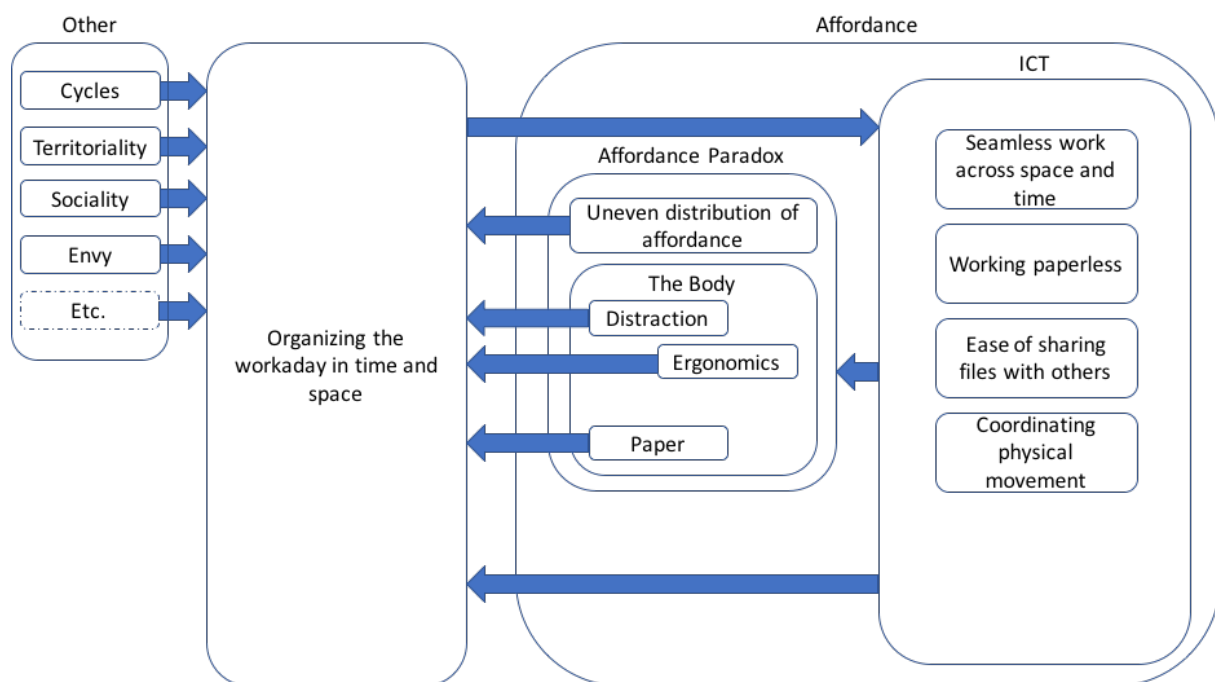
Other

Cycles

Territoriality

Sociality

Envy

Etc.

Organizing the workaday in time and space

Affordance

ICT

Seamless work across space and time

Working paperless

Ease of sharing files with others

Coordinating physical movement

Affordance Paradox

Uneven distribution of affordance

The Body

Distraction

Ergonomics

Paper